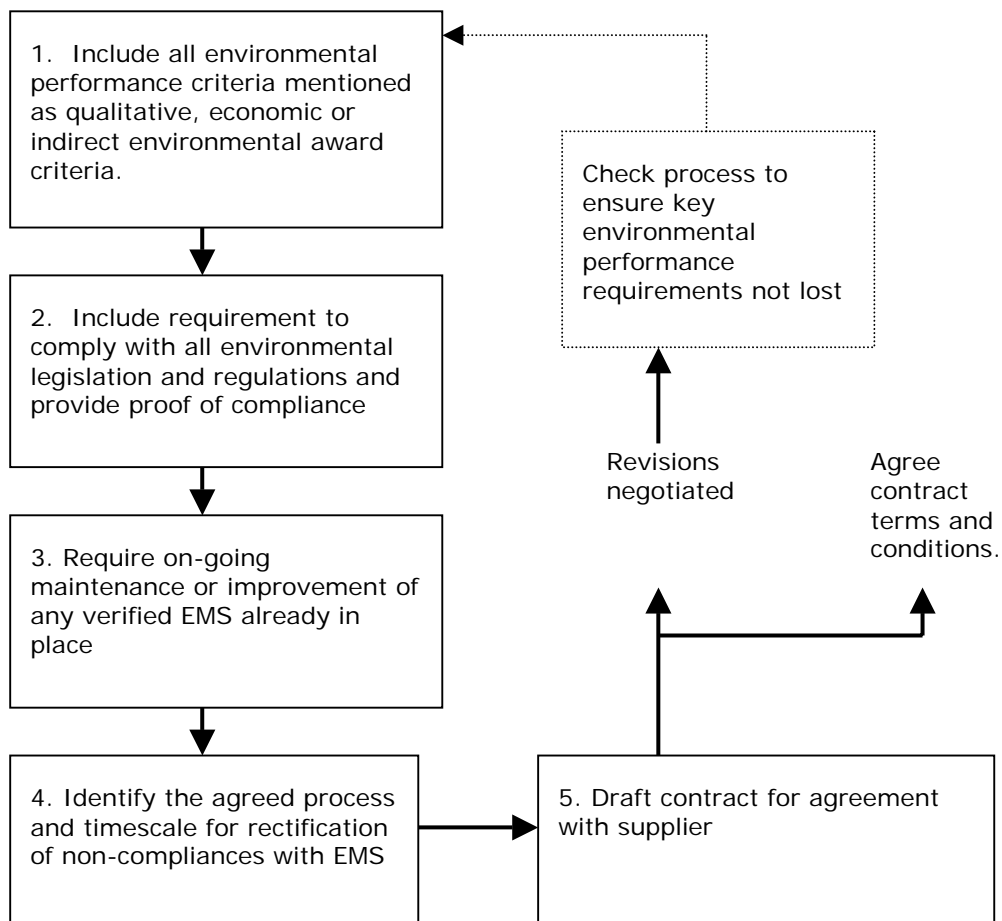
1. Include all environmental performance criteria mentioned as qualitative, economic or indirect environmental award criteria.

2. Include requirement to comply with all environmental legislation and regulations and provide proof of compliance

3. Require on-going maintenance or improvement of any verified EMS already in place

4. Identify the agreed process and timescale for rectification of non-compliances with EMS

5. Draft contract for agreement with supplier

Revisions negotiated

Agree contract terms and conditions.

Check process to ensure key environmental performance requirements not lost